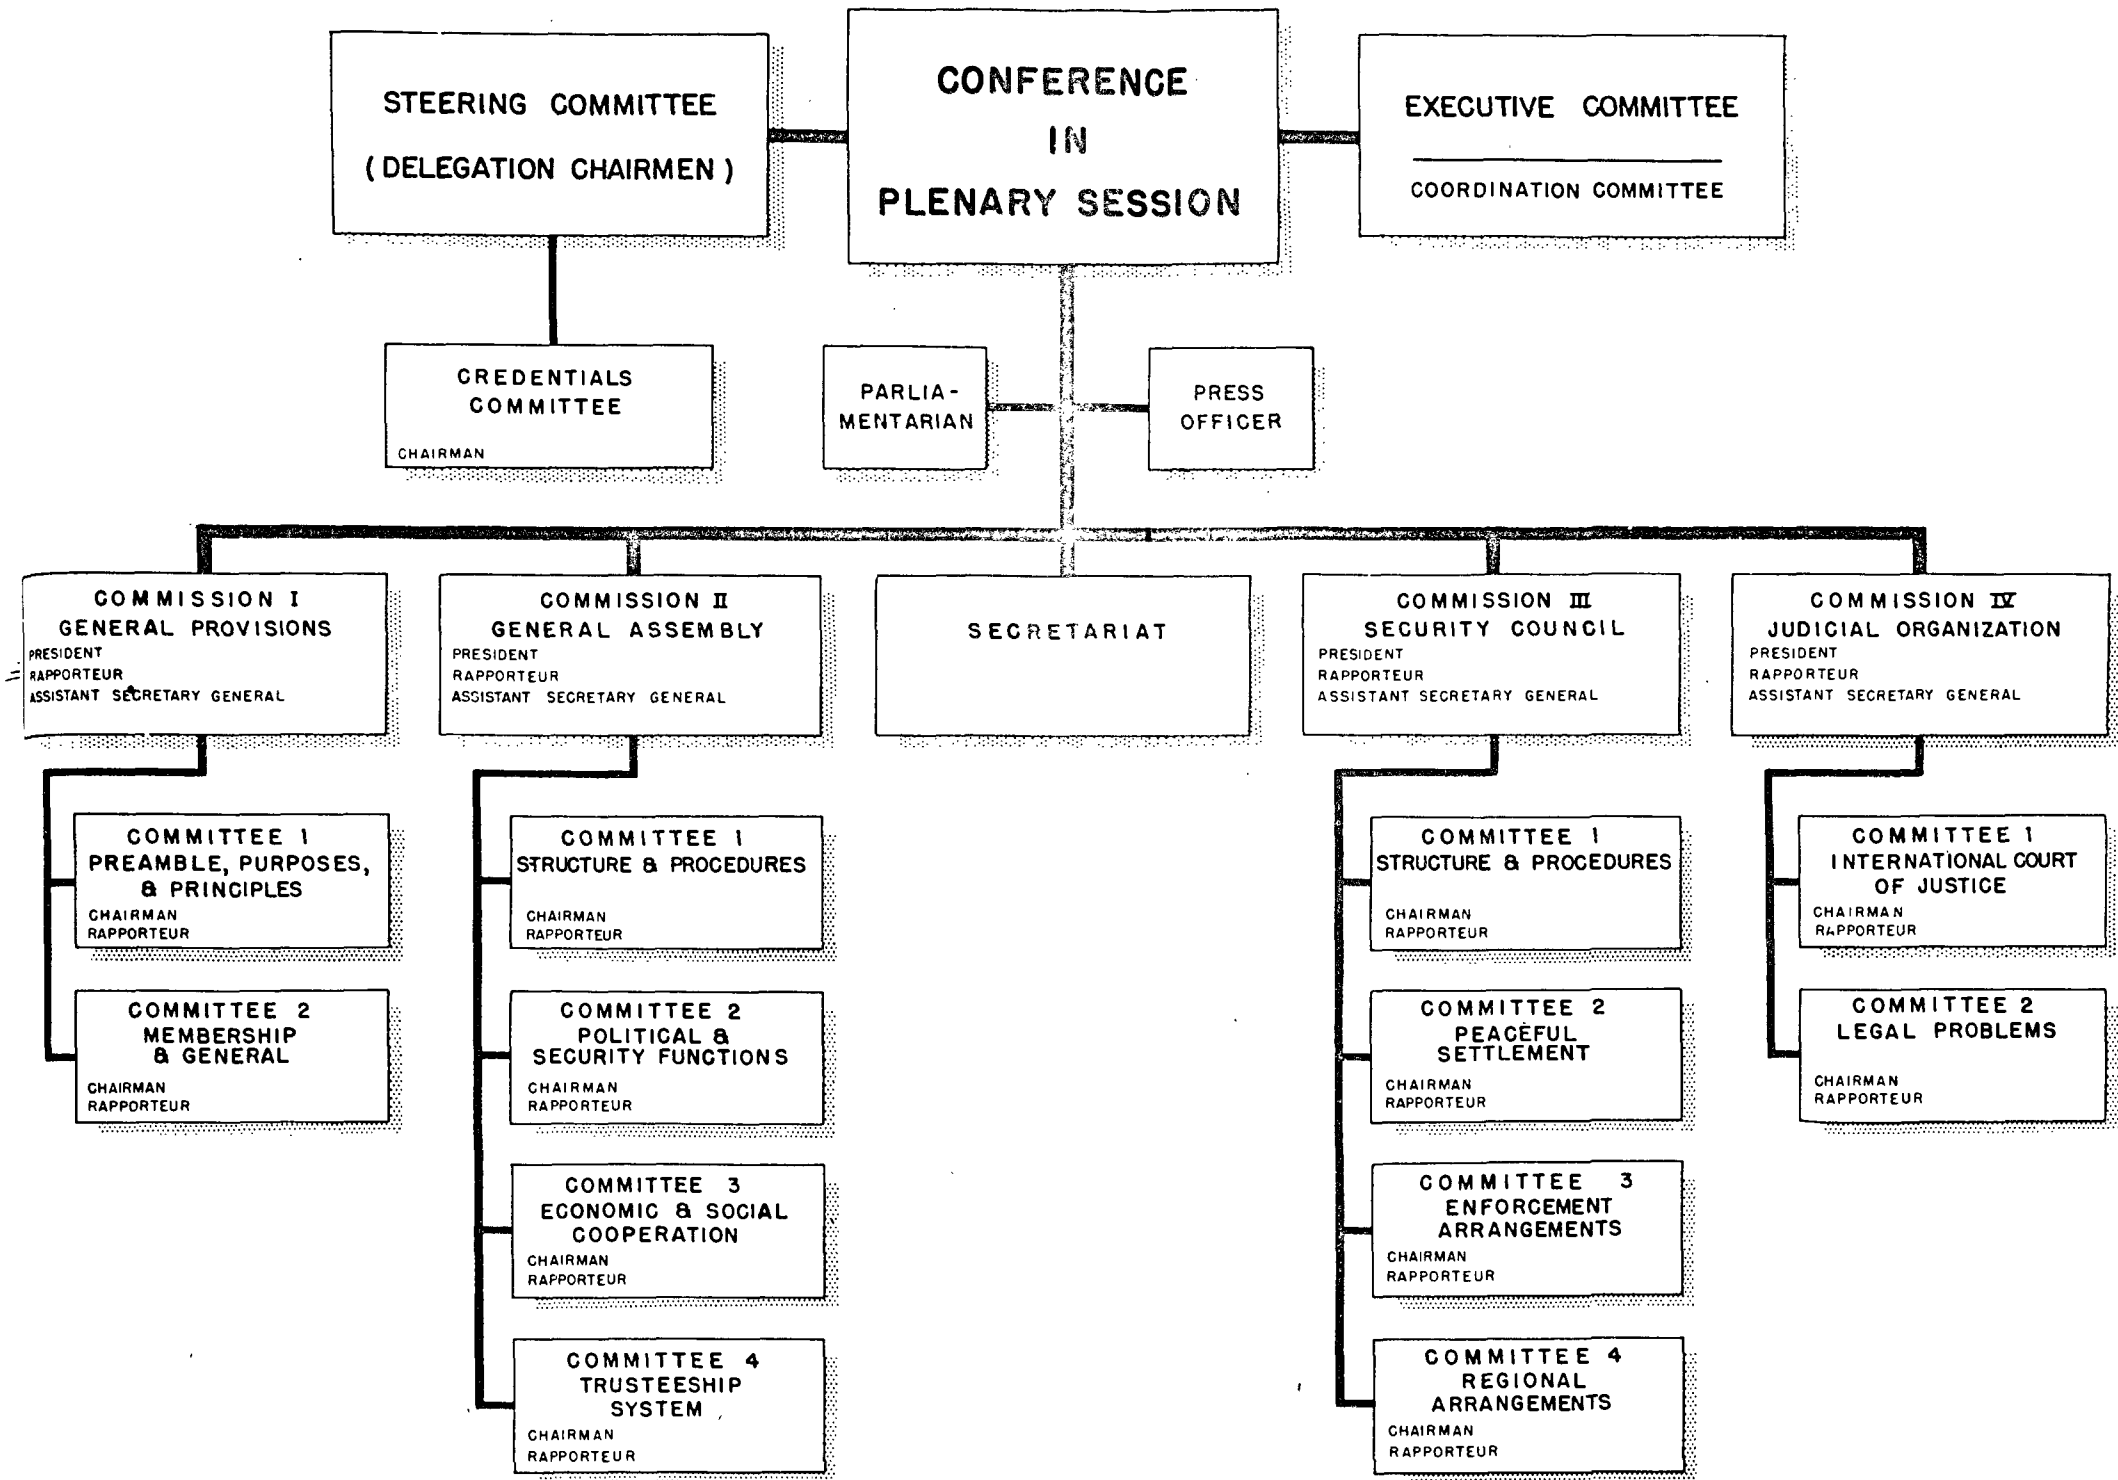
STEERING COMMITTEE
(DELEGATION CHAIRMEN)

CONFERENCE IN PLENARY SESSION

EXECUTIVE COMMITTEE
COORDINATION COMMITTEE

CREDENTIALS COMMITTEE
CHAIRMAN

PARLIAMENTARIAN

PRESS OFFICER

COMMISSION I
GENERAL PROVISIONS
PRESIDENT
RAPPORTEUR
ASSISTANT SECRETARY GENERAL

COMMITTEE 1
PREAMBLE, PURPOSES, & PRINCIPLES
CHAIRMAN
RAPPORTEUR

COMMITTEE 2
MEMBERSHIP & GENERAL
CHAIRMAN
RAPPORTEUR

COMMISSION II
GENERAL ASSEMBLY
PRESIDENT
RAPPORTEUR
ASSISTANT SECRETARY GENERAL

COMMITTEE 1
STRUCTURE & PROCEDURES
CHAIRMAN
RAPPORTEUR

COMMITTEE 2
POLITICAL & SECURITY FUNCTIONS
CHAIRMAN
RAPPORTEUR

COMMITTEE 3
ECONOMIC & SOCIAL COOPERATION
CHAIRMAN
RAPPORTEUR

COMMITTEE 4
TRUSTEESHIP SYSTEM
CHAIRMAN
RAPPORTEUR

SECRETARIAT

COMMISSION III
SECURITY COUNCIL
PRESIDENT
RAPPORTEUR
ASSISTANT SECRETARY GENERAL

COMMITTEE 1
STRUCTURE & PROCEDURES
CHAIRMAN
RAPPORTEUR

COMMITTEE 2
PEACEFUL SETTLEMENT
CHAIRMAN
RAPPORTEUR

COMMITTEE 3
ENFORCEMENT ARRANGEMENTS
CHAIRMAN
RAPPORTEUR

COMMITTEE 4
REGIONAL ARRANGEMENTS
CHAIRMAN
RAPPORTEUR

COMMISSION IV
JUDICIAL ORGANIZATION
PRESIDENT
RAPPORTEUR
ASSISTANT SECRETARY GENERAL

COMMITTEE 1
INTERNATIONAL COURT OF JUSTICE
CHAIRMAN
RAPPORTEUR

COMMITTEE 2
LEGAL PROBLEMS
CHAIRMAN
RAPPORTEUR